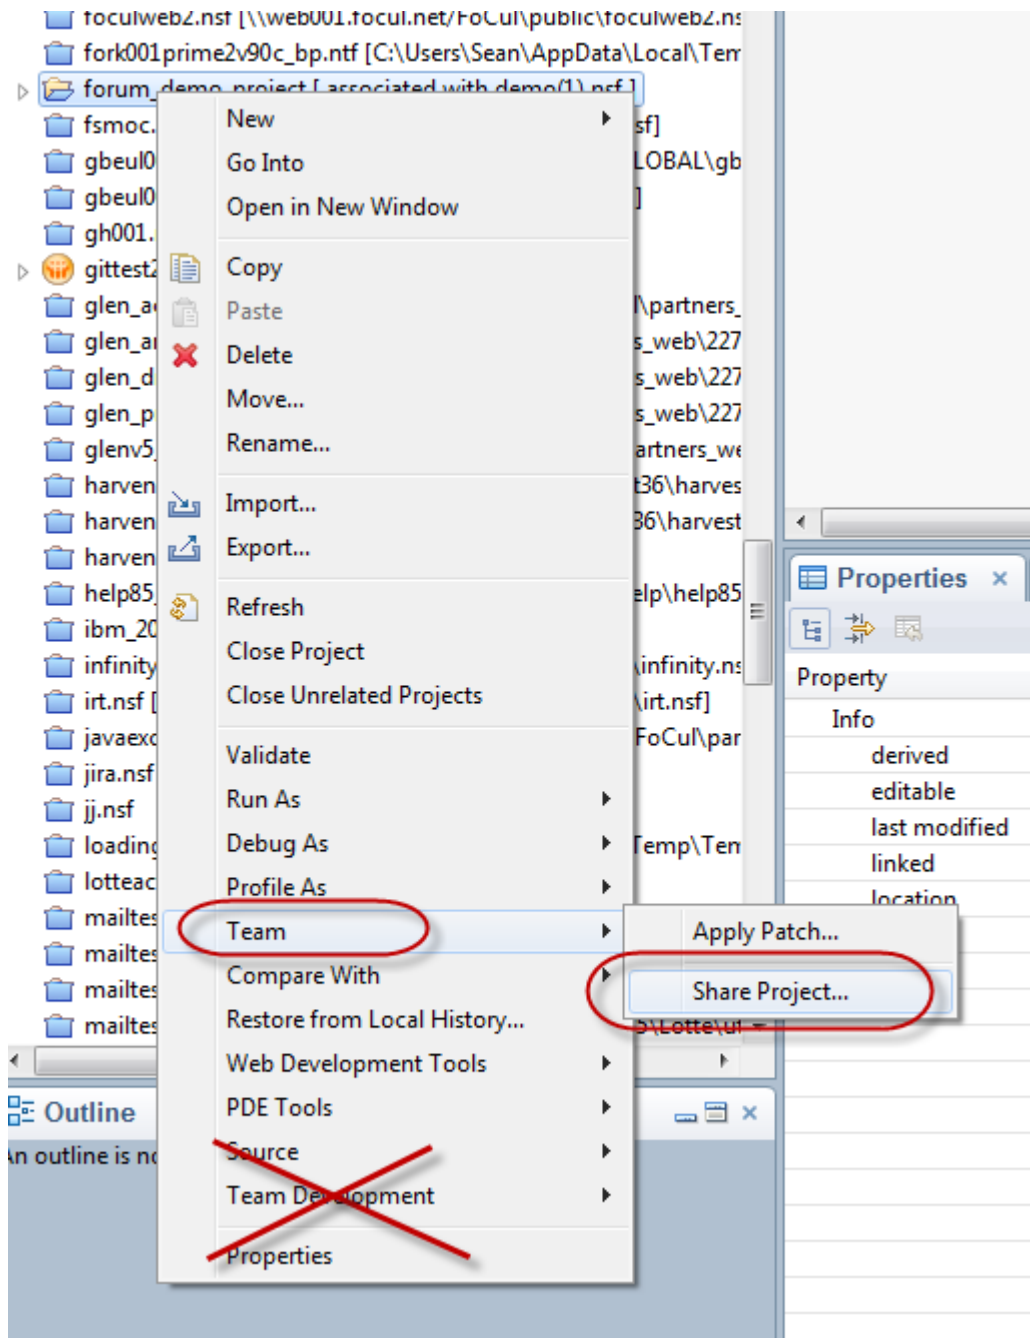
foculweb2.nsf [\\web001.focul.net/FoCul\public\foculweb2.ns
fork001prime2v90c_bp.ntf [C:\Users\Sean\AppData\Local\Tem
forum_demo_project [ associated with demo(1).nsf ]
fsmoc. sf]
gbeul0 LOBAL\gb
gbeul0 ]
gh001.
gittest
glen_a \partners_
glen_a s_web\227
glen_d s_web\227
glen_p s_web\227
glenv5 artners_we
harven t36\harves
harven 36\harvest
harven
help85 elp\help85
ibm_20
infinity \infinity.ns
irt.nsf [ \irt.nsf]
javaexc FoCul\par
jira.nsf
jj.nsf
loading Temp\Tem
lotteac
mailtes
mailtes
mailtes
mailtes

New
Go Into
Open in New Window
Copy
Paste
Delete
Move...
Rename...
Import...
Export...
Refresh
Close Project
Close Unrelated Projects
Validate
Run As
Debug As
Profile As
Team
Compare With
Restore from Local History...
Web Development Tools
PDE Tools
Source
Team Development
Properties

Apply Patch...
Share Project...

Outline
An outline is no

Properties ×
Property
Info
derived
editable
last modified
linked
location